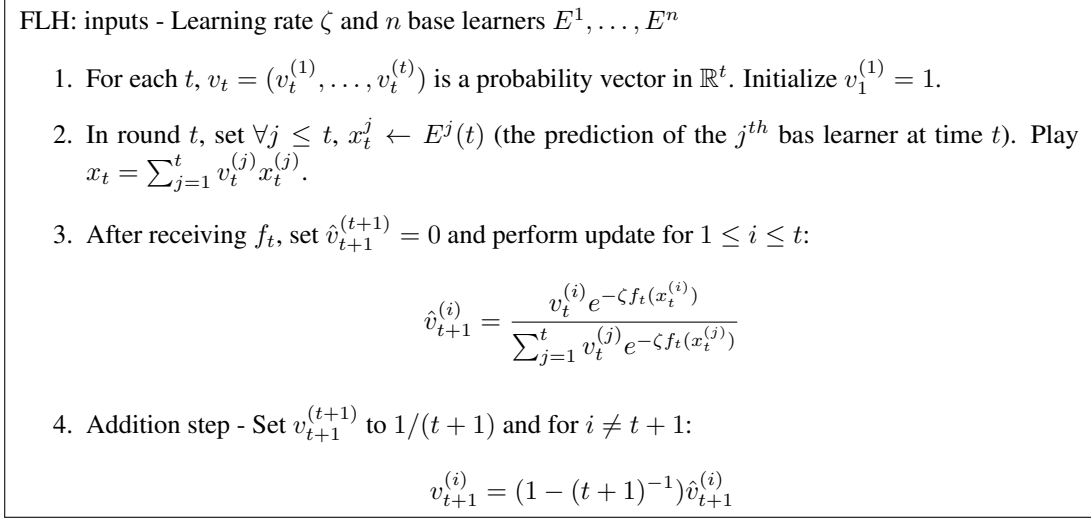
FLH: inputs - Learning rate $\zeta$ and $n$ base learners $E^1, \dots, E^n$

1. For each $t$, $v_t = (v_t^{(1)}, \dots, v_t^{(t)})$ is a probability vector in $\mathbb{R}^t$. Initialize $v_1^{(1)} = 1$.

2. In round $t$, set $\forall j \leq t$, $x_t^j \leftarrow E^j(t)$ (the prediction of the $j^{th}$ bas learner at time $t$). Play $x_t = \sum_{j=1}^t v_t^{(j)} x_t^{(j)}$.

3. After receiving $f_t$, set $\hat{v}_{t+1}^{(t+1)} = 0$ and perform update for $1 \leq i \leq t$:

$$\hat{v}_{t+1}^{(i)} = \frac{v_t^{(i)} e^{-\zeta f_t(x_t^{(i)})}}{\sum_{j=1}^t v_t^{(j)} e^{-\zeta f_t(x_t^{(j)})}}$$

4. Addition step - Set $v_{t+1}^{(t+1)}$ to $1/(t+1)$ and for $i \neq t+1$:

$$v_{t+1}^{(i)} = (1 - (t+1)^{-1}) \hat{v}_{t+1}^{(i)}$$